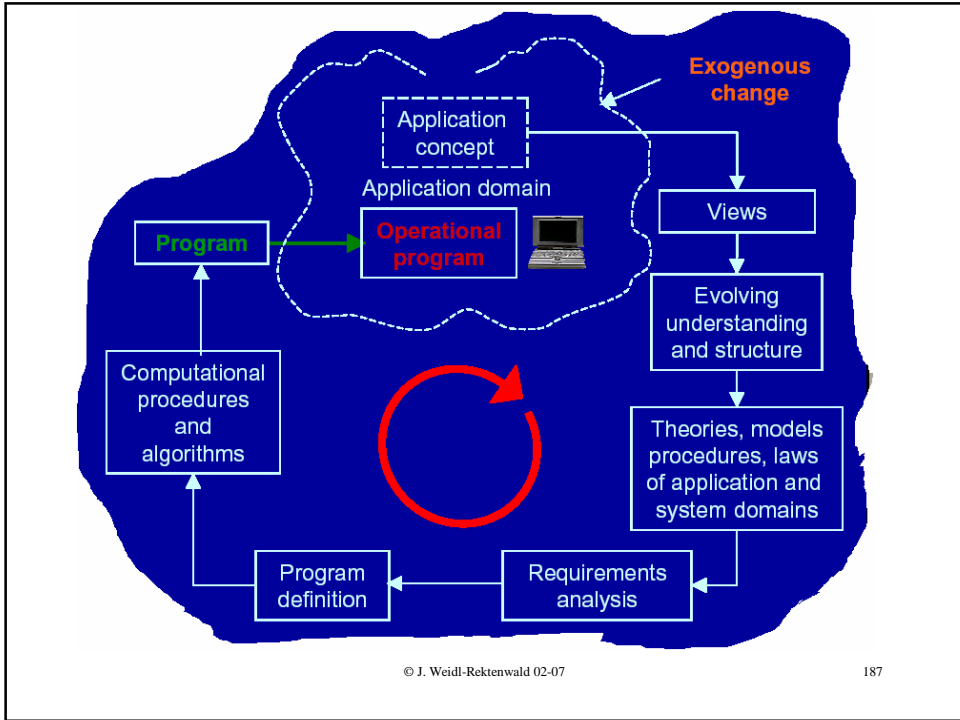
Exogenous change

Application concept

Application domain

Views

Program

Operational program

Evolving understanding and structure

Computational procedures and algorithms

Theories, models procedures, laws of application and system domains

Program definition

Requirements analysis

© J. Weidl-Rektenwald 02-07

187